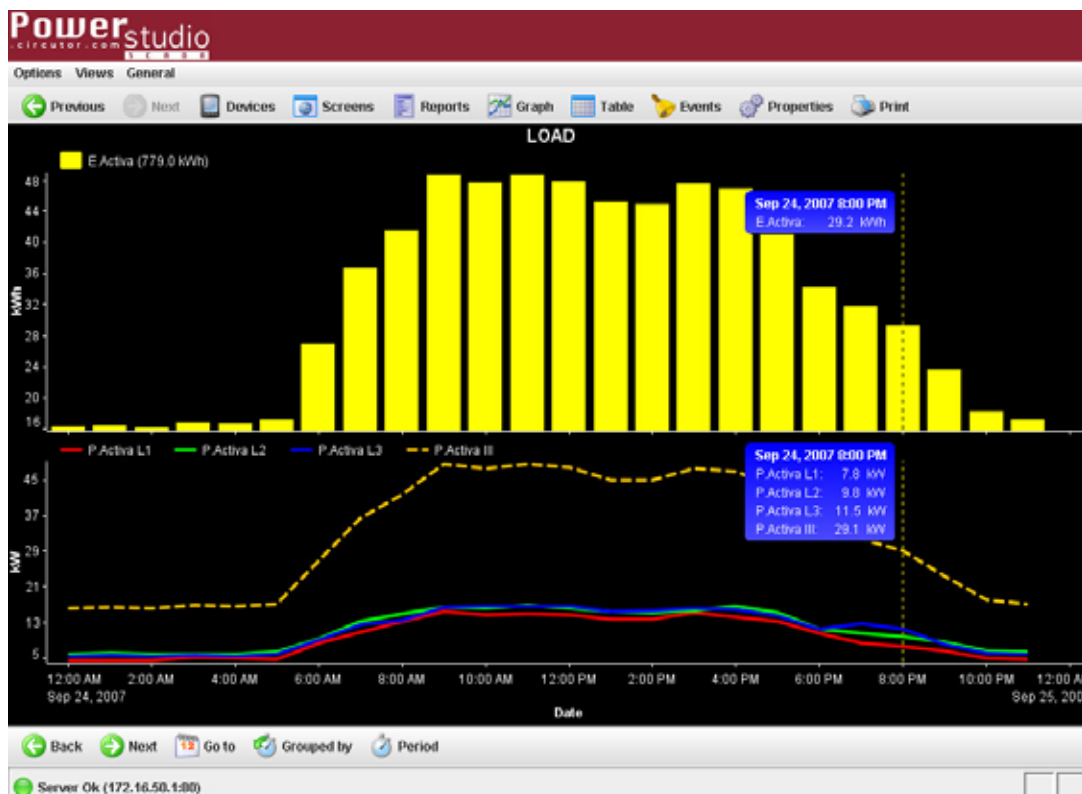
Power studio
circutor.com SCADA

Options Views General

Previous Next Devices Screens Reports Graph Table Events Properties Print

LOAD

E.Activa (779.0 kWh)

48
44
40
36
32
28
24
20
16
kWh

Sep 24, 2007 8:00 PM
E.Activa: 29.2 kWh

P.Activa L1 P.Activa L2 P.Activa L3 P.Activa III

45
37
29
21
13
5
kW

Sep 24, 2007 8:00 PM
P.Activa L1: 7.8 kW
P.Activa L2: 9.8 kW
P.Activa L3: 11.5 kW
P.Activa III: 29.1 kW

12:00 AM Sep 24, 2007 2:00 AM 4:00 AM 6:00 AM 8:00 AM 10:00 AM 12:00 PM 2:00 PM 4:00 PM 6:00 PM 8:00 PM 10:00 PM 12:00 A Sep 25, 200

Date

Back Next Go to Grouped by Period

Server Ok (172.16.50.1:80)